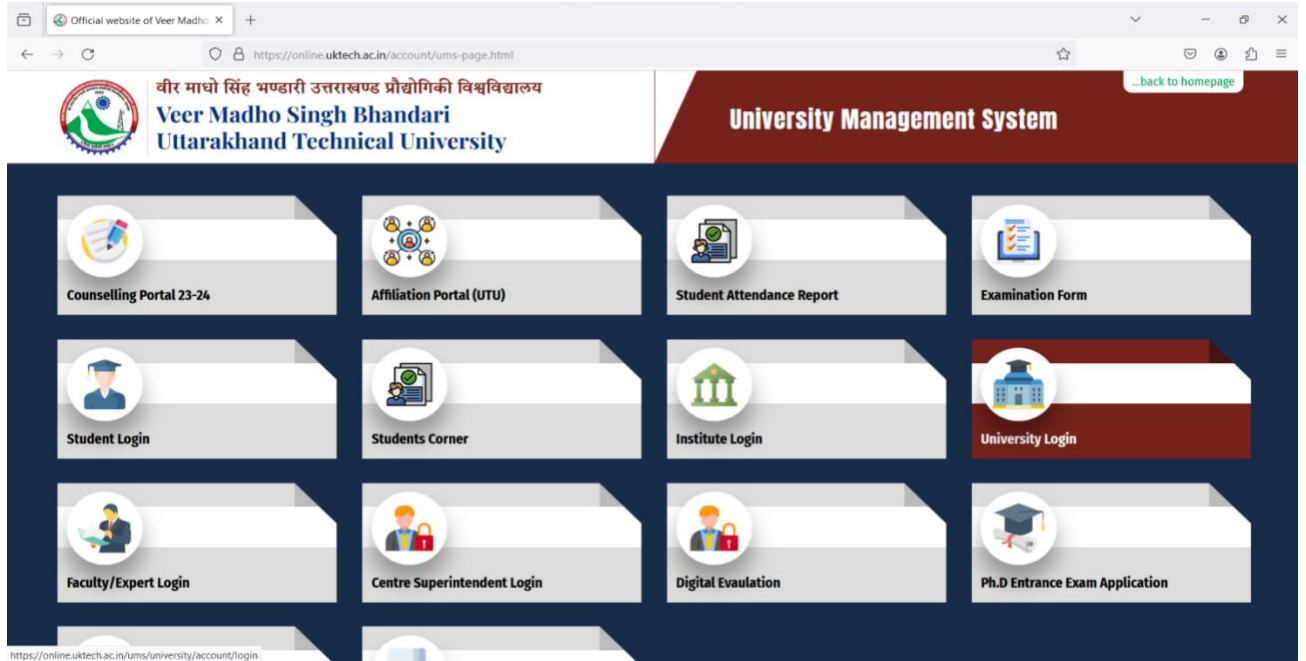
Official website of Veer Madho

https://online.uktech.ac.in/account/ums-page.html

वीर माधो सिंह भण्डारी उत्तराखण्ड प्रौद्योगिकी विश्वविद्यालय
Veer Madho Singh Bhandari
Uttarakhand Technical University

...back to homepage

University Management System

Counselling Portal 23-24

Affiliation Portal (UTU)

Student Attendance Report

Examination Form

Student Login

Students Corner

Institute Login

University Login

Faculty/Expert Login

Centre Superintendent Login

Digital Evaulation

Ph.D Entrance Exam Application

https://online.uktech.ac.in/ums/university/account/login